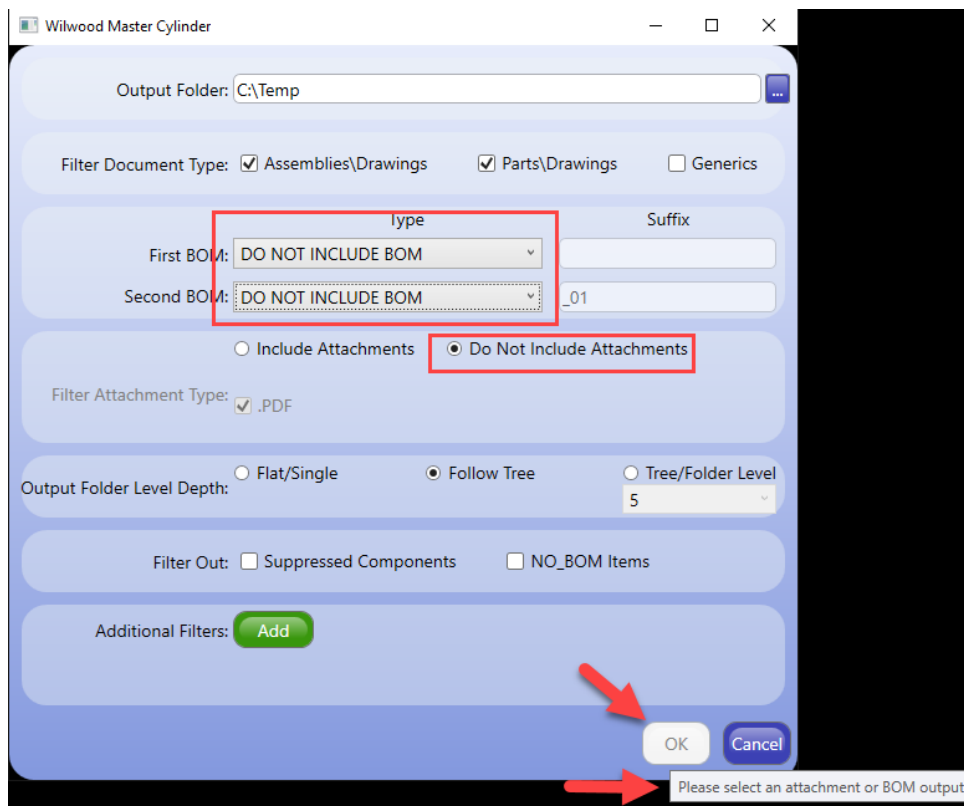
Wilwood Master Cylinder

Output Folder: C:\Temp

...

Filter Document Type: Assemblies\Drawings Parts\Drawings Generics

Type

Suffix

First BOM: DO NOT INCLUDE BOM

Second BOM: DO NOT INCLUDE BOM

_01

Include Attachments

Do Not Include Attachments

Filter Attachment Type: .PDF

Output Folder Level Depth: Flat/Single Follow Tree Tree/Folder Level

5

Filter Out: Suppressed Components NO_BOM Items

Additional Filters: Add

OK

Cancel

Please select an attachment or BOM output